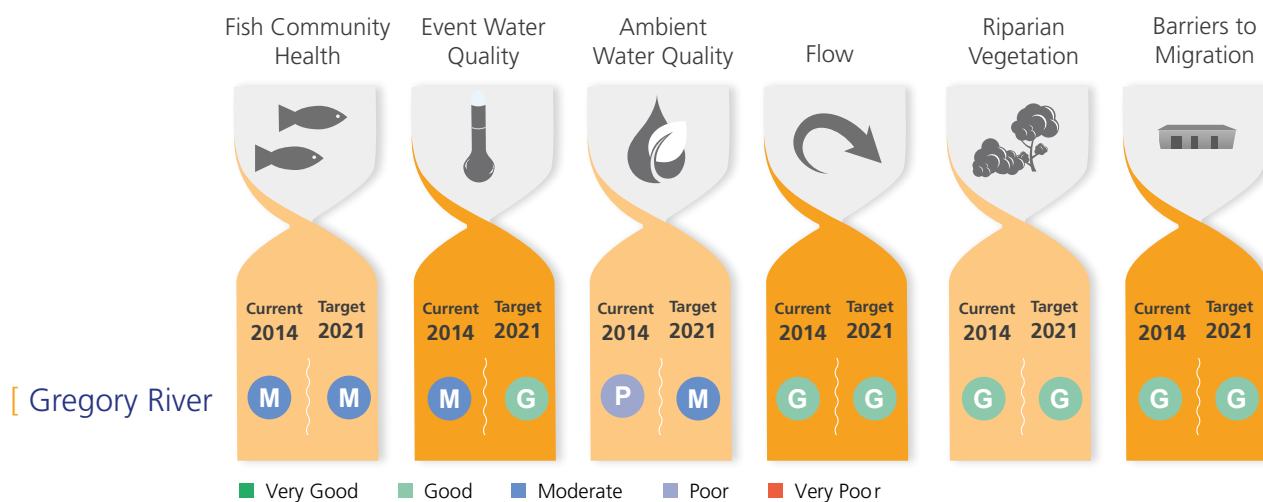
Fish Community Health

Event Water Quality

Ambient Water Quality

Flow

Riparian Vegetation

Barriers to Migration

Current 2014 Target 2021
M M

Current 2014 Target 2021
M G

Current 2014 Target 2021
P M

Current 2014 Target 2021
G G

Current 2014 Target 2021
G G

Current 2014 Target 2021
G G

[ Gregory River

Very Good Good Moderate Poor Very Poor